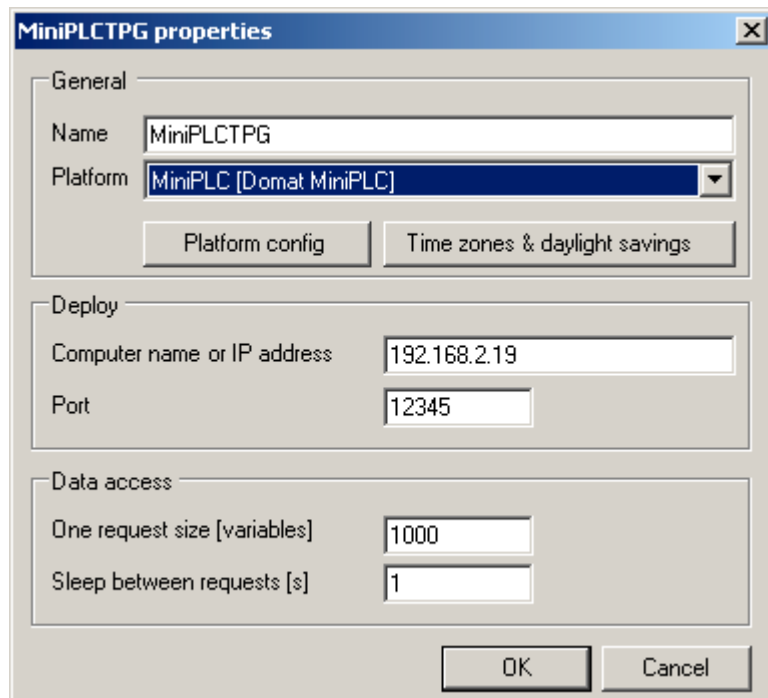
MiniPLCTPG properties

General

Name MiniPLCTPG

Platform MiniPLC [Domat MiniPLC]

Platform config

Time zones & daylight savings

Deploy

Computer name or IP address 192.168.2.19

Port 12345

Data access

One request size [variables] 1000

Sleep between requests [s] 1

OK

Cancel